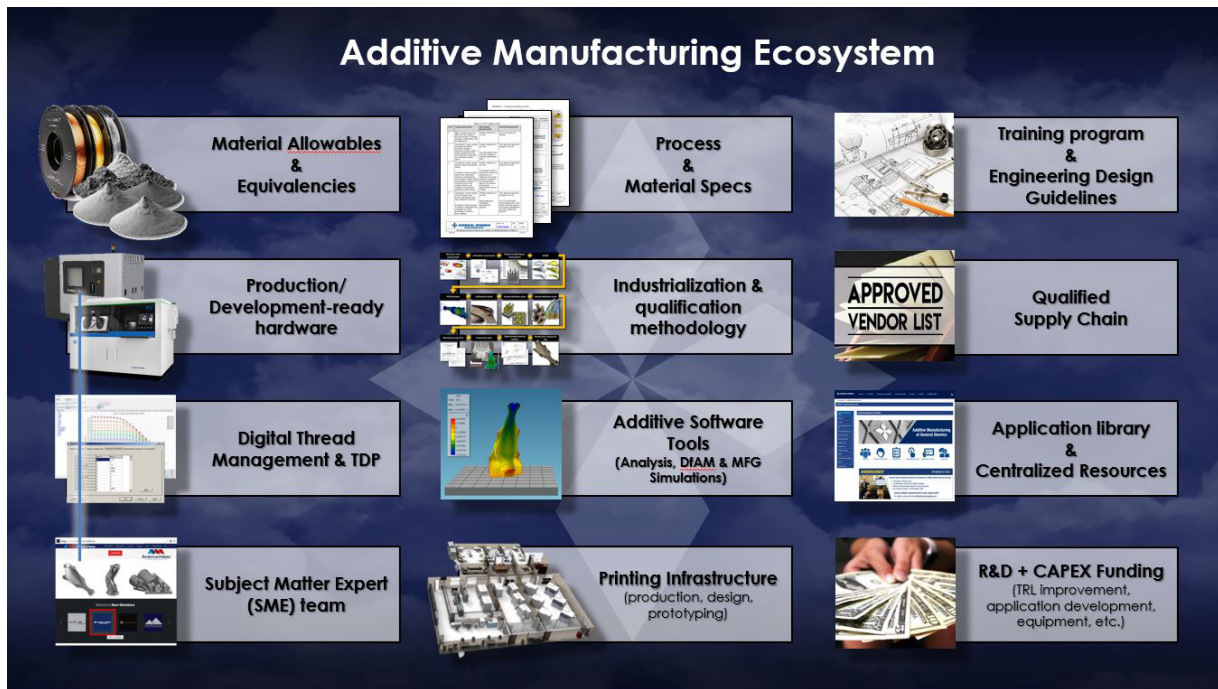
Additive Manufacturing Ecosystem

Material Allowables & Equivalencies

Process & Material Specs

Training program & Engineering Design Guidelines

Production/ Development-ready hardware

Industrialization & qualification methodology

APPROVED VENDOR LIST

Qualified Supply Chain

Digital Thread Management & TDP

Additive Software Tools (Analysis, DfAM & MFG Simulations)

Application library & Centralized Resources

Additive Manufacturing at General Atomics

Subject Matter Expert (SME) team

Printing Infrastructure (production, design, prototyping)

R&D + CAPEX Funding (TRL improvement, application development, equipment, etc.)